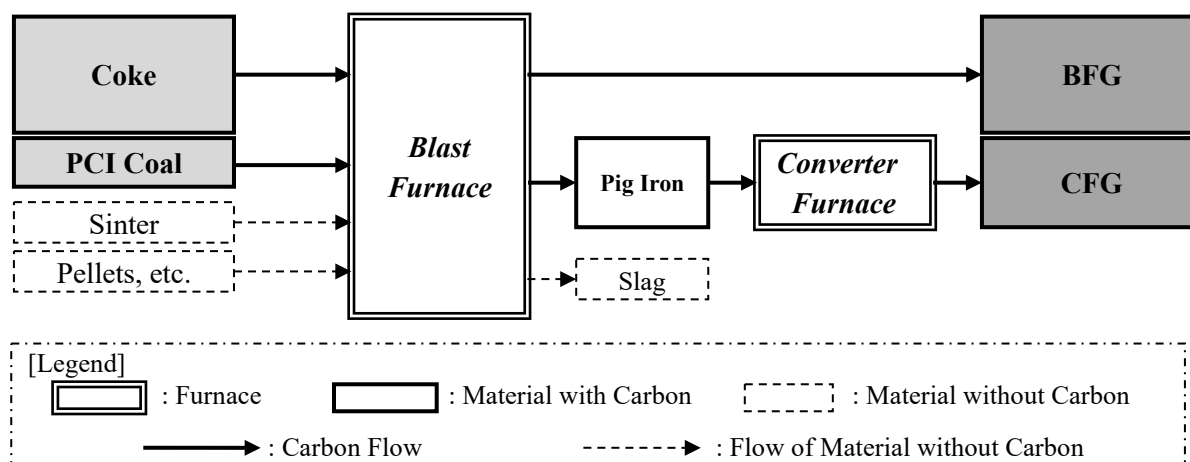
Coke

PCI Coal

Sinter

Pellets, etc.

Blast Furnace

Pig Iron

Converter Furnace

Slag

BFG

CFG

[Legend]
: Furnace
: Material with Carbon
: Material without Carbon
: Carbon Flow
: Flow of Material without Carbon